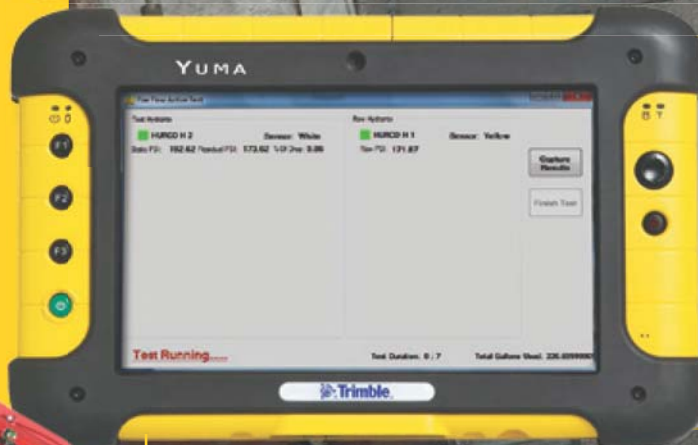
YUMA

F1

F2

F3

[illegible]

Test Hydrants

HURCO H 2

Sensor: White

Static PSI: 182.62 Residual PSI: 173.62 % Of Drop: 0.06

Flow Hydrants

HURCO H 1

Sensor: Yellow

Flow PSI: 131.87

Capture Results

Finish Test

Test Running......

Test Duration: 0 : 7

Total Gallons Used: 226.0099000

Trimble